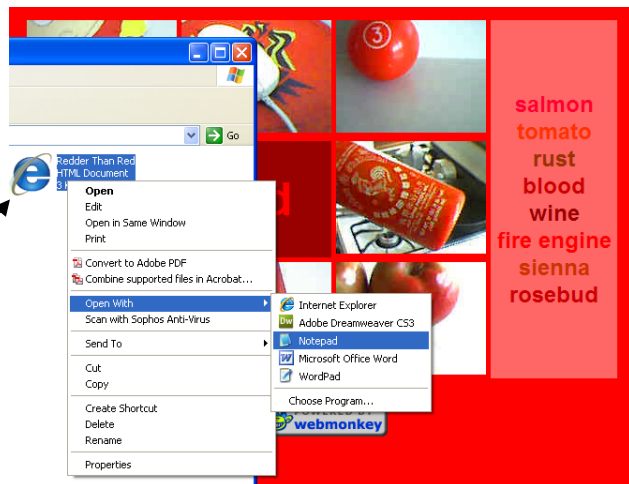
Go

Redder Than Red
HTML Document
3 K

Open
Edit
Open in Same Window
Print
Convert to Adobe PDF
Combine supported files in Acrobat...
Open With
Scan with Sophos Anti-Virus
Send To
Cut
Copy
Create Shortcut
Delete
Rename
Properties

Internet Explorer
Adobe Dreamweaver CS3
Notepad
Microsoft Office Word
WordPad
Choose Program...

3

d

POWERED BY
webmonkey

salmon
tomato
rust
blood
wine
fire engine
sienna
rosebud